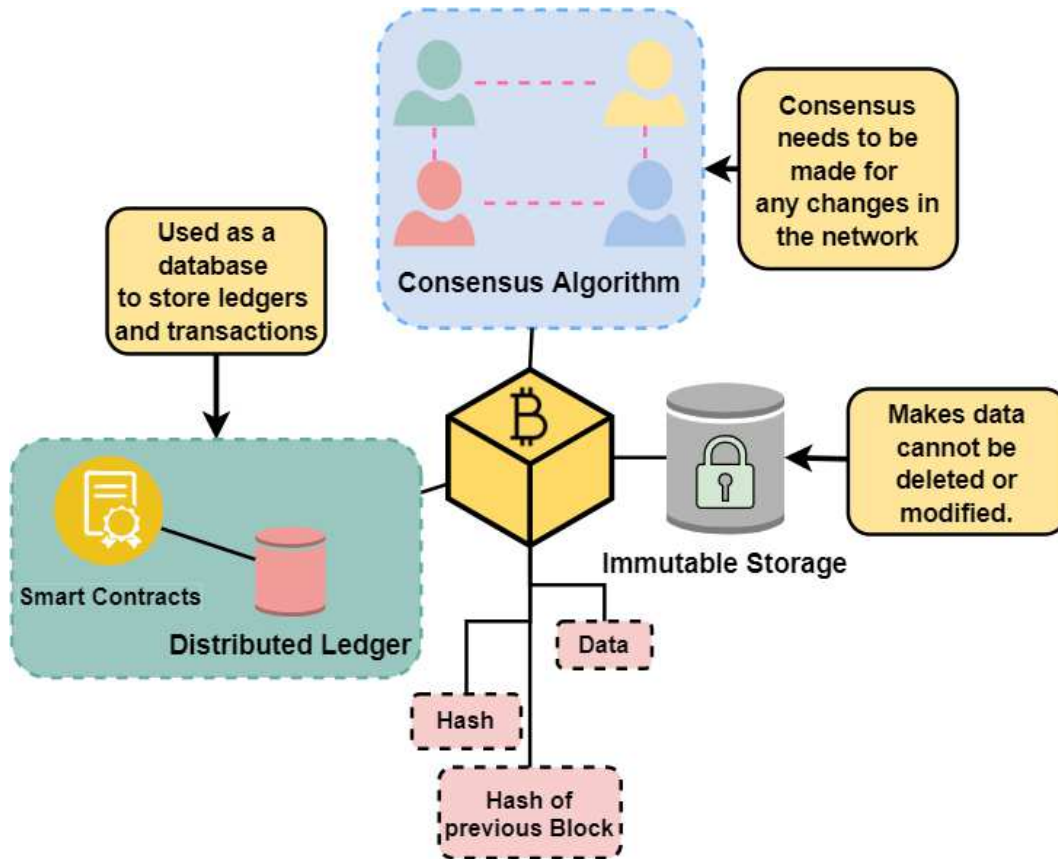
Consensus Algorithm

Consensus needs to be made for any changes in the network

Used as a database to store ledgers and transactions

B

Makes data cannot be deleted or modified.

Immutable Storage

Smart Contracts

Distributed Ledger

Data

Hash

Hash of previous Block